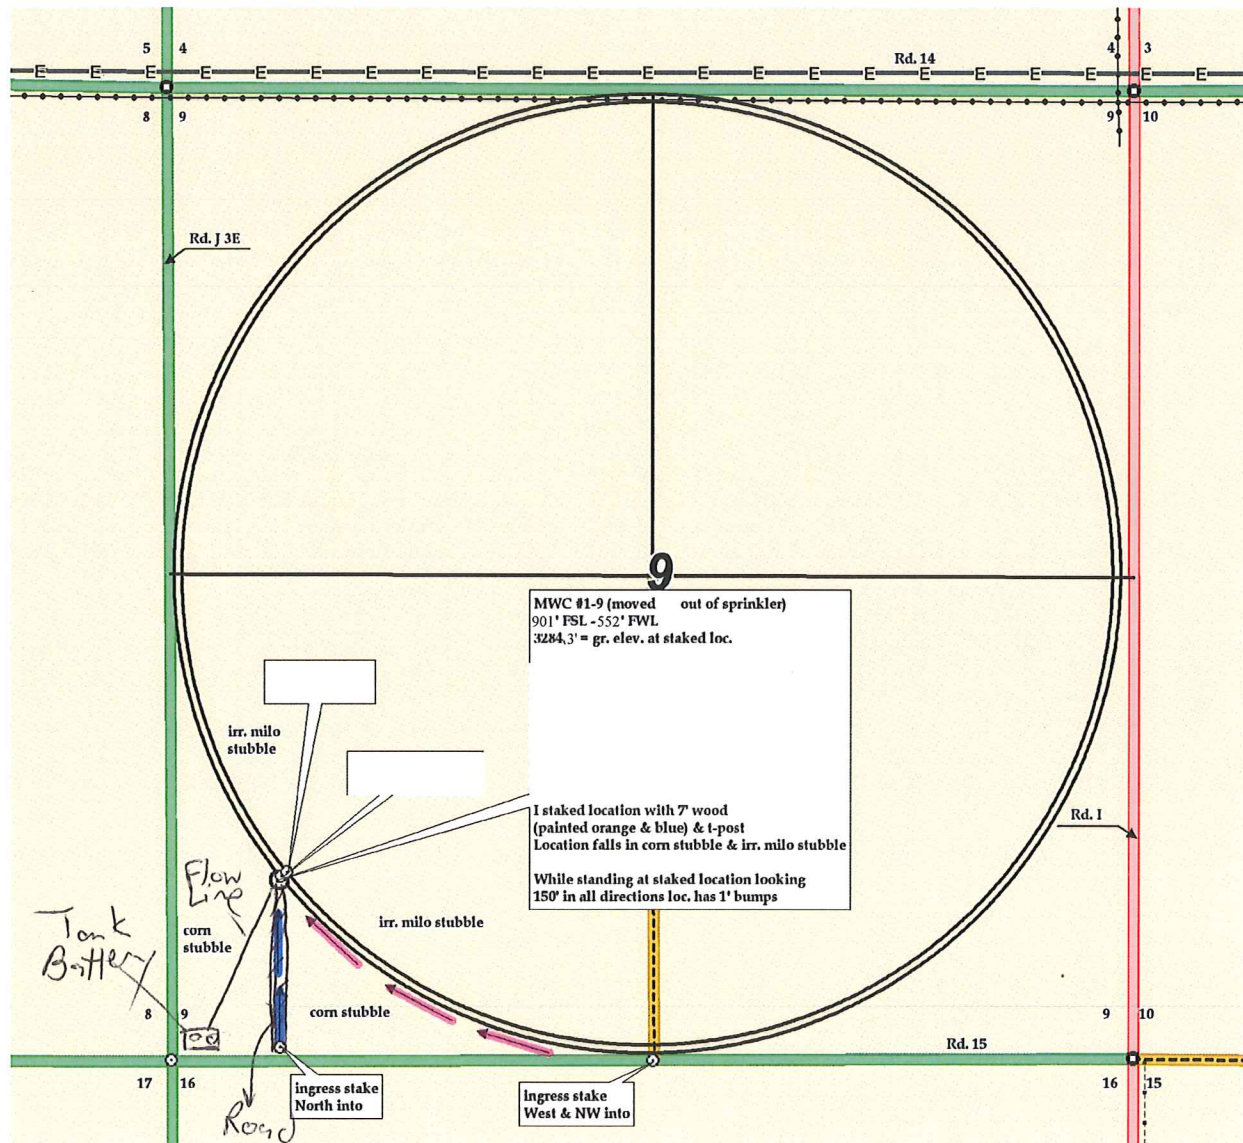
5 4
E E E E E E E E E E E E E E E E E E E E E E
Rd. 14
4 3
8 9
9 10

Rd. J 3E

9

MWC #1-9 (moved out of sprinkler)
901' FSL - 552' FWL
3284.3' = gr. elev. at staked loc.

irr. milo stubble

I staked location with 7' wood (painted orange & blue) & t-post
Location falls in corn stubble & irr. milo stubble

While standing at staked location looking 150' in all directions loc. has 1' bumps

Rd. I

Flow Line

Tank Battery

corn stubble

irr. milo stubble

corn stubble

8 9
9 10
Rd. 15
17 16
16 15

ingress stake North into

Road

ingress stake West & NW into